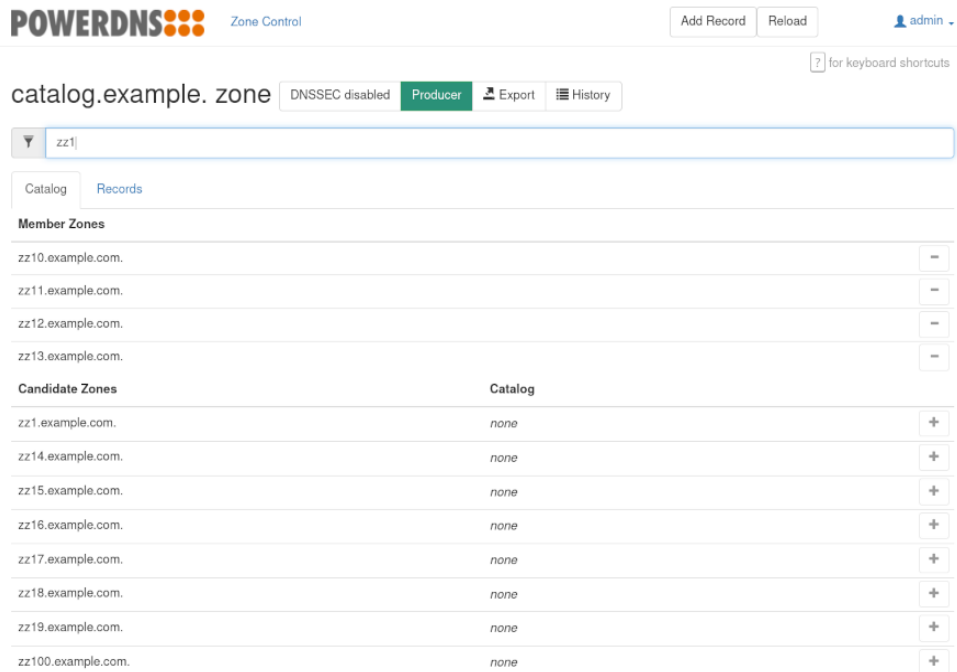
POWERDNS

Zone Control

Add Record Reload

admin

? for keyboard shortcuts

catalog.example. zone DNSSEC disabled Producer Export History

zz1

Catalog Records

| Member Zones | |
|---|---|
| zz10.example.com. | − |
| zz11.example.com. | − |
| zz12.example.com. | − |
| zz13.example.com. | − |

| Candidate Zones | Catalog | |
|---|---|---|
| zz1.example.com. | none | + |
| zz14.example.com. | none | + |
| zz15.example.com. | none | + |
| zz16.example.com. | none | + |
| zz17.example.com. | none | + |
| zz18.example.com. | none | + |
| zz19.example.com. | none | + |
| zz100.example.com. | none | + |